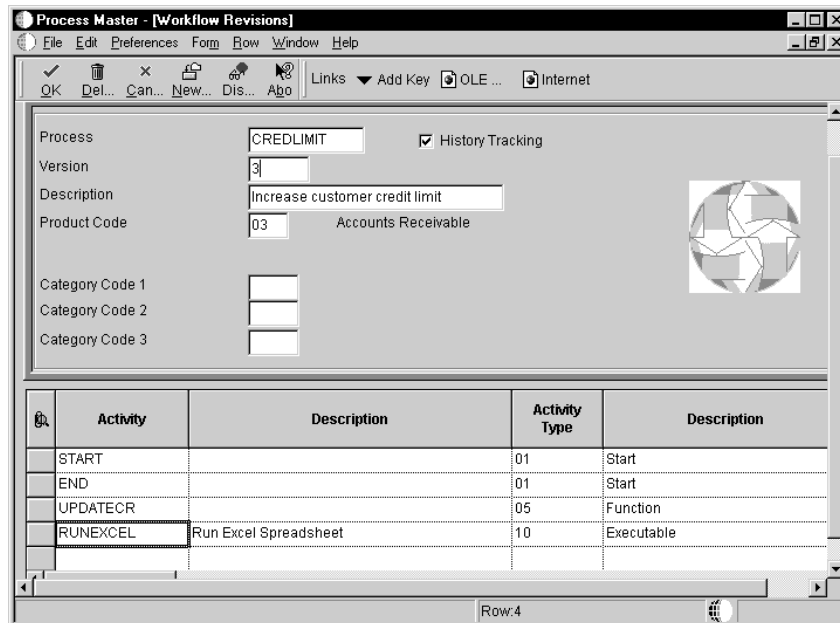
Process Master - [Workflow Revisions]

File Edit Preferences Form Row Window Help

OK Del... Can... New... Dis... Abo Links Add Key OLE ... Internet

Process CREDLIMIT History Tracking
Version 3
Description Increase customer credit limit
Product Code 03 Accounts Receivable

Category Code 1
Category Code 2
Category Code 3

| Activity | Description | Activity Type | Description |
|---|---|---|---|
| START | | 01 | Start |
| END | | 01 | Start |
| UPDATECR | | 05 | Function |
| RUNEXCEL | Run Excel Spreadsheet | 10 | Executable |

Row:4